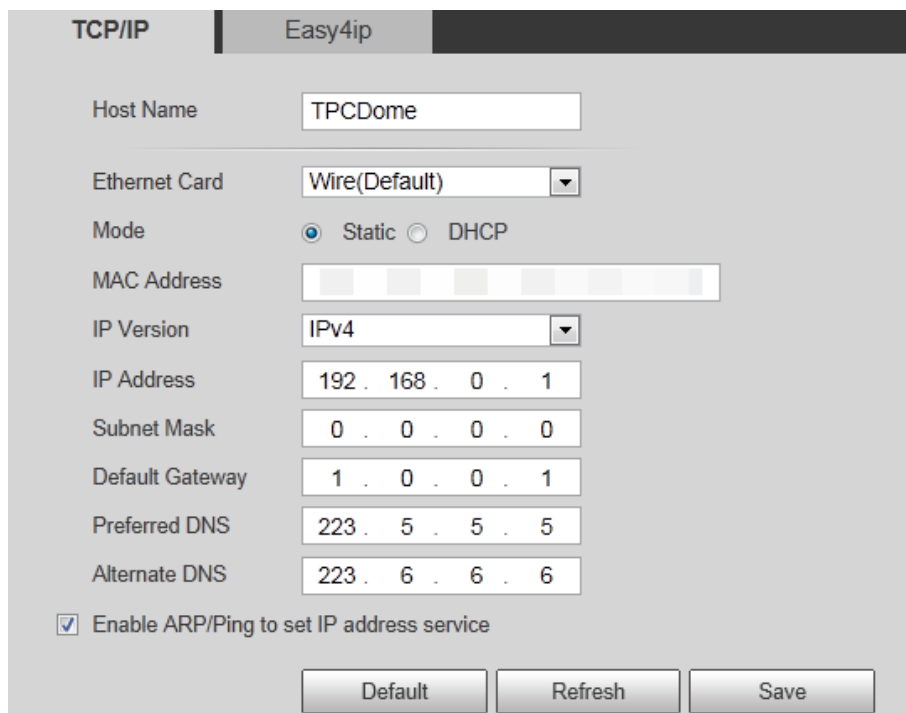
TCP/IP | Easy4ip

Host Name TPCDome

Ethernet Card Wire(Default)

Mode Static DHCP

MAC Address

IP Version IPv4

IP Address 192 . 168 . 0 . 1

Subnet Mask 0 . 0 . 0 . 0

Default Gateway 1 . 0 . 0 . 1

Preferred DNS 223 . 5 . 5 . 5

Alternate DNS 223 . 6 . 6 . 6

Enable ARP/Ping to set IP address service

Default Refresh Save